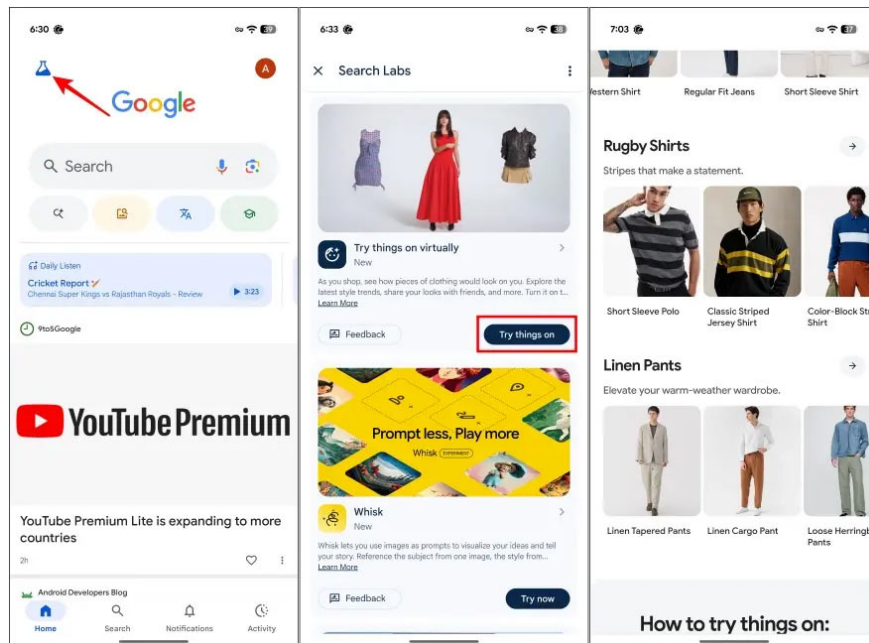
6:30
A
Google
Search
Daily Listen
Cricket Report
Chennai Super Kings vs Rajasthan Royals - Review
3:23
9to5Google
YouTube Premium
YouTube Premium Lite is expanding to more countries
2h
Android Developers Blog
Home
Search
Notifications
Activity

6:33
Search Labs
Try things on virtually
New
As you shop, see how pieces of clothing would look on you. Explore the latest style trends, share your looks with friends, and more. Turn on t...
Learn More
Feedback
Try things on
Prompt less, Play more
Whisk EXPERIMENT
Whisk
New
Whisk lets you use images as prompts to visualize your ideas and tell your story. Reference the subject from one image, the style from...
Learn More
Feedback
Try now

7:03
Western Shirt
Regular Fit Jeans
Short Sleeve Shirt
Rugby Shirts
Stripes that make a statement.
Short Sleeve Polo
Classic Striped Jersey Shirt
Color-Block Str Shirt
Linen Pants
Elevate your warm-weather wardrobe.
Linen Tapered Pants
Linen Cargo Pant
Loose Herringb Pants
How to try things on: